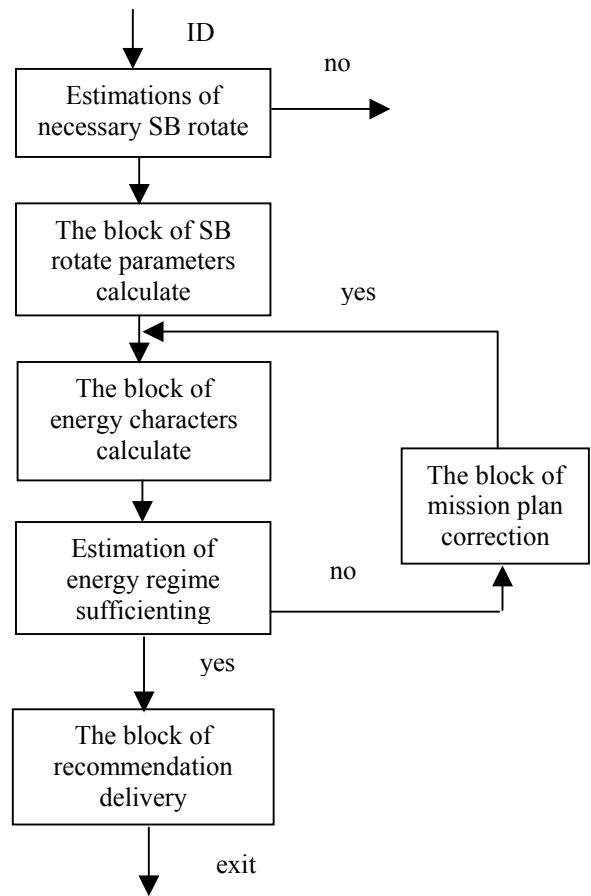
ID

no

Estimations of necessary SB rotate

The block of SB rotate parameters calculate

yes

The block of energy characters calculate

The block of mission plan correction

Estimation of energy regime sufficienting

no

yes

The block of recommendation delivery

exit